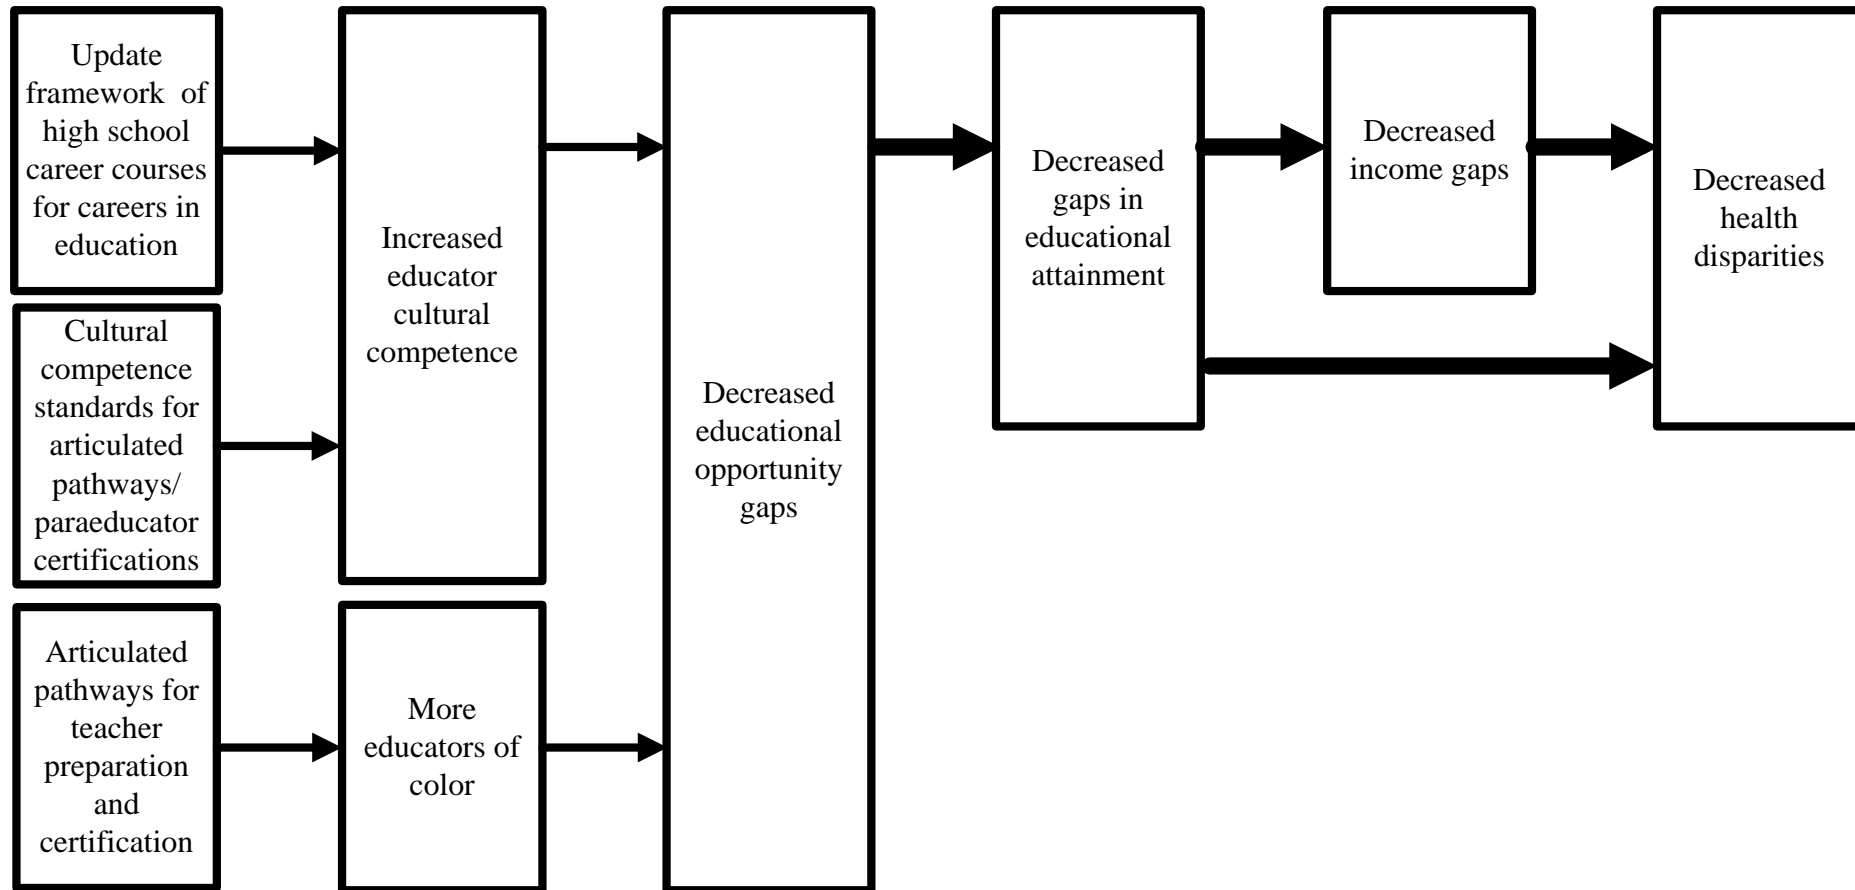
Update framework of high school career courses for careers in education

Cultural competence standards for articulated pathways/ paraeducator certifications

Articulated pathways for teacher preparation and certification

Increased educator cultural competence

More educators of color

Decreased educational opportunity gaps

Decreased gaps in educational attainment

Decreased income gaps

Decreased health disparities